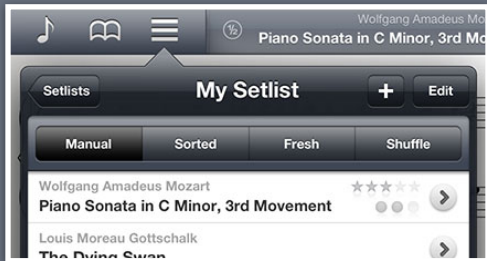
½

Wolfgang Amadeus Mo

Piano Sonata in C Minor, 3rd Mo

Setlists

My Setlist

+

Edit

Manual

Sorted

Fresh

Shuffle

Wolfgang Amadeus Mozart

Piano Sonata in C Minor, 3rd Movement

Louis Moreau Gottschalk

The Dying Swan